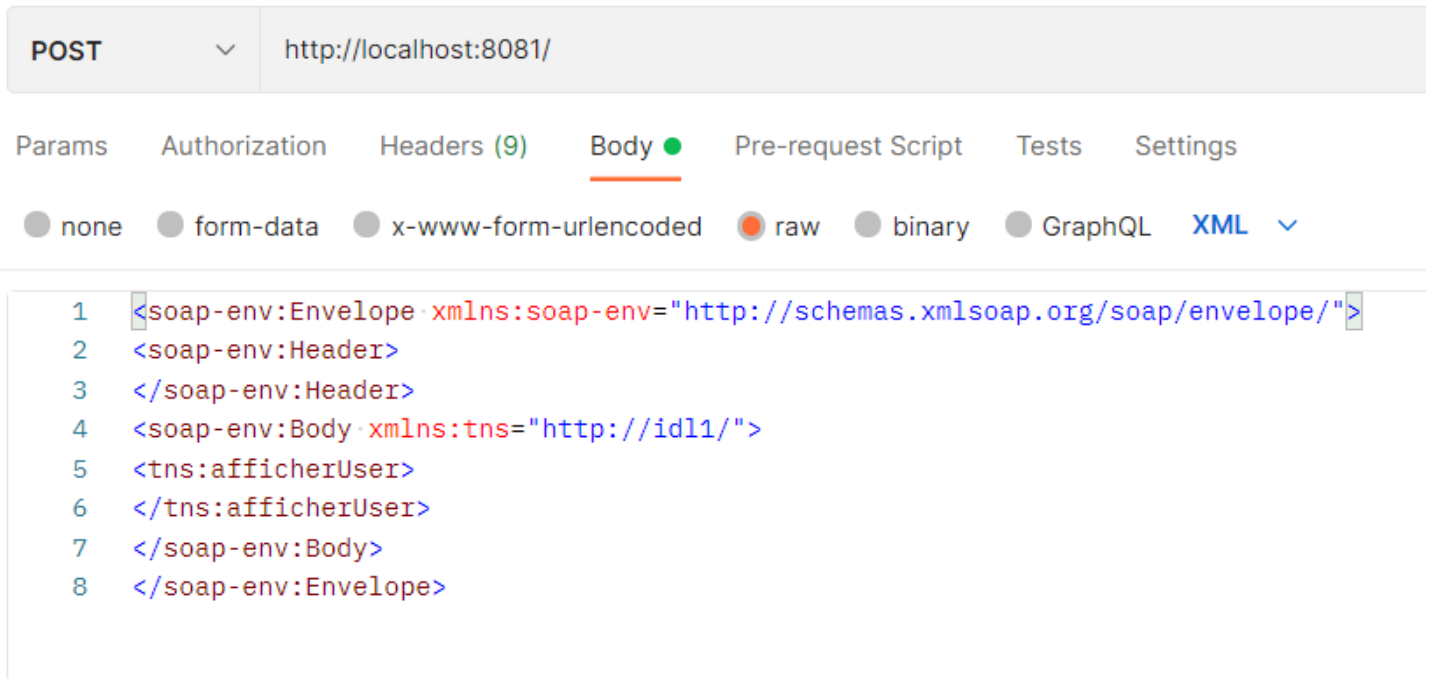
POST http://localhost:8081/

Params Authorization Headers (9) Body Pre-request Script Tests Settings

none form-data x-www-form-urlencoded raw binary GraphQL XML

1 <soap-env:Envelope xmlns:soap-env="http://schemas.xmlsoap.org/soap/envelope/">
2 <soap-env:Header>
3 </soap-env:Header>
4 <soap-env:Body xmlns:tns="http://idl1/">
5 <tns:afficherUser>
6 </tns:afficherUser>
7 </soap-env:Body>
8 </soap-env:Envelope>